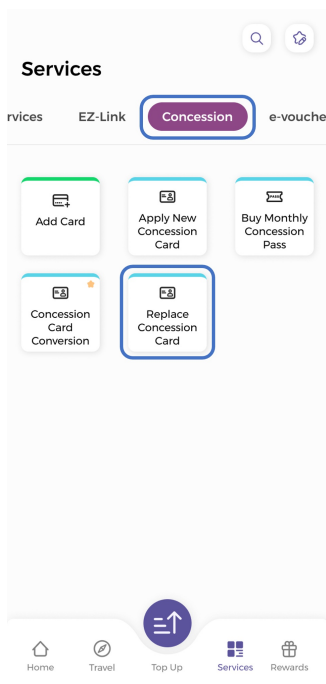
Services

rvices EZ-Link Concession e-vouche

Add Card

Apply New Concession Card

Buy Monthly Concession Pass

Concession Card Conversion

Replace Concession Card

Home Travel Top Up Services Rewards